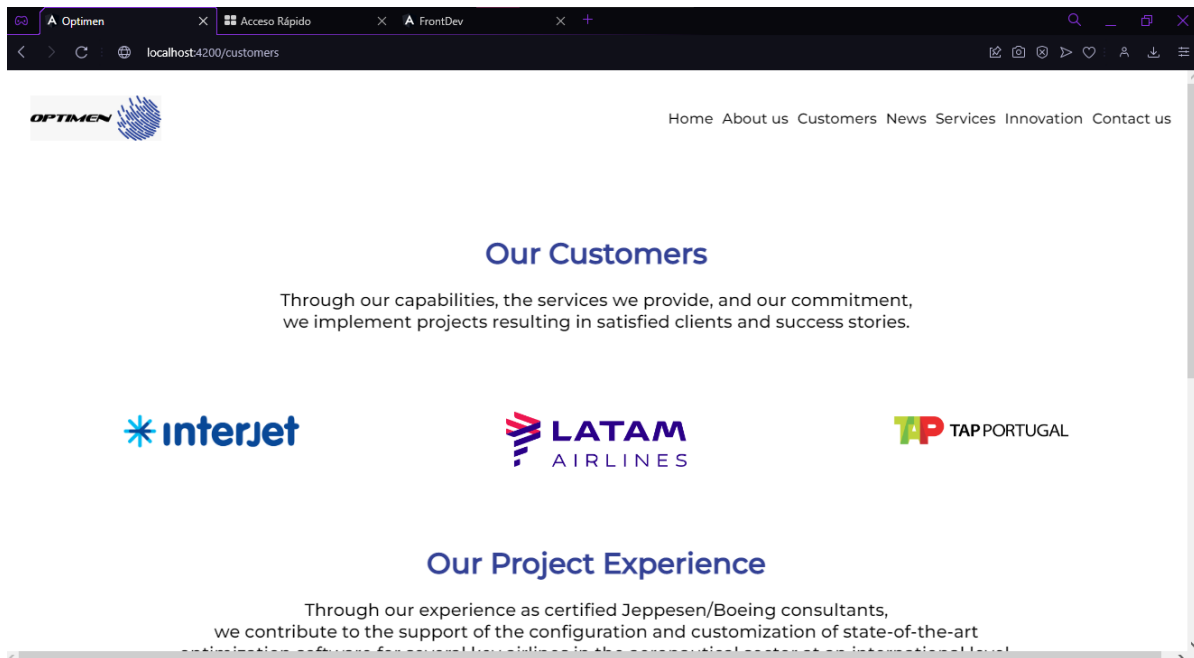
Optimen | Acceso Rápido | FrontDev

localhost:4200/customers

OPTIMEN

Home About us Customers News Services Innovation Contact us

Our Customers

Through our capabilities, the services we provide, and our commitment, we implement projects resulting in satisfied clients and success stories.

interjet

LATAM AIRLINES

TAP PORTUGAL

Our Project Experience

Through our experience as certified Jeppesen/Boeing consultants, we contribute to the support of the configuration and customization of state-of-the-art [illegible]